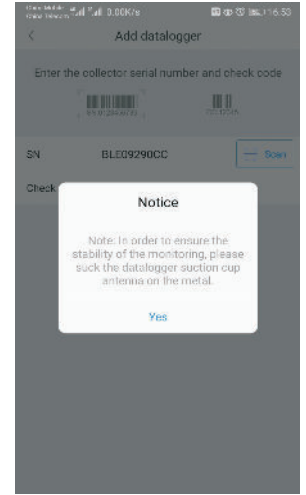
China Mobile China Telecom 0.00K/s 16:53

<

Add datalogger

Enter the collector serial number and check code

SN BLE09290CC Scan

Check

Notice

Note: In order to ensure the stability of the monitoring, please suck the datalogger suction cup antenna on the metal.

Yes